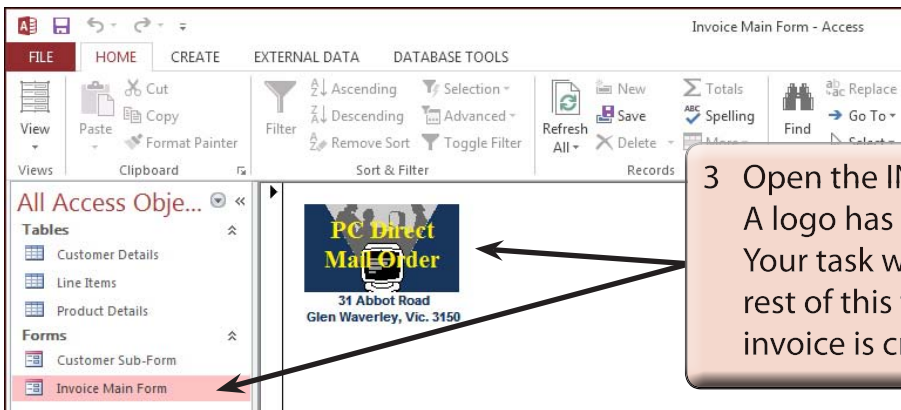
Invoice Main Form - Access

FILE HOME CREATE EXTERNAL DATA DATABASE TOOLS

View
Views

Paste
Cut
Copy
Format Painter
Clipboard

Filter
Ascending
Descending
Remove Sort
Selection
Advanced
Toggle Filter
Sort & Filter

Refresh All
New
Save
Delete
Totals
Spelling
More
Records

Find
Replace
Go To
Select

All Access Obje...

Tables
Customer Details
Line Items
Product Details

Forms
Customer Sub-Form
Invoice Main Form

PC Direct
Mail Order
31 Abbot Road
Glen Waverley, Vic. 3150

3 Open the IN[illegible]
A logo has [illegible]
Your task w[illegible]
rest of this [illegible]
invoice is cr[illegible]